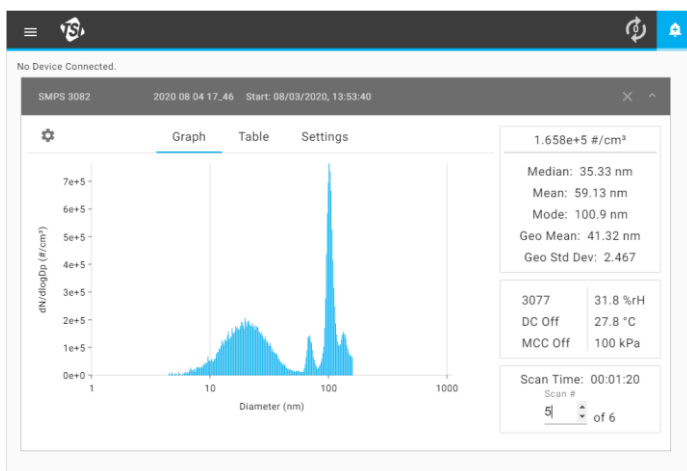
TSI

No Device Connected.

SMPS 3082 2020 08 04 17_46 Start: 08/03/2020, 13:53:40

Graph Table Settings

7e+5
6e+5
5e+5
4e+5
3e+5
2e+5
1e+5
0e+0

dN/dlogDp (#/cm³)

1 10 100 1000

Diameter (nm)

1.658e+5 #/cm³

Median: 35.33 nm
Mean: 59.13 nm
Mode: 100.9 nm
Geo Mean: 41.32 nm
Geo Std Dev: 2.467

| 3077 | 31.8 %rH |
|---|---|
| DC Off | 27.8 °C |
| MCC Off | 100 kPa |

Scan Time: 00:01:20
Scan #
5 of 6